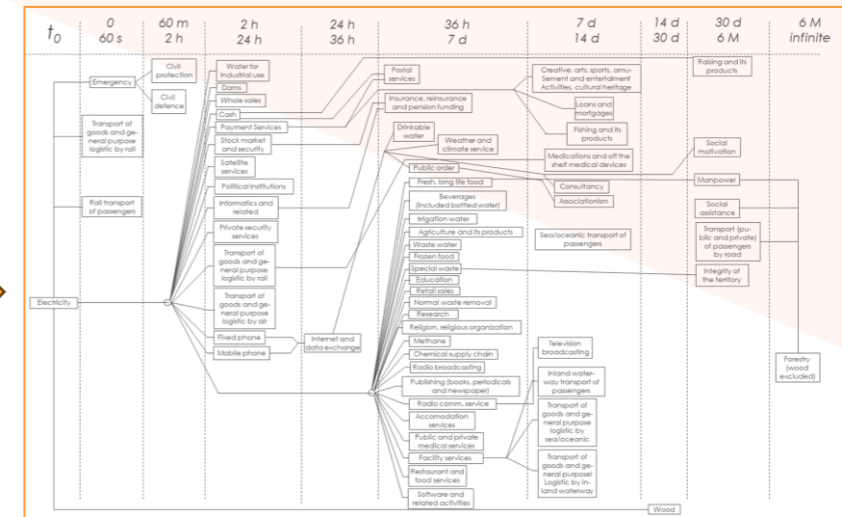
| $t_0$ | 0 60 s | 60 m 2 h | 2 h 24 h | 24 h 36 h | 36 h 7 d | 7 d 14 d | 14 d 30 d | 30 d 6 M | 6 M infinite |
|---|---|---|---|---|---|---|---|---|---|

Emergency
Civil protection
Civil defence
Transport of goods and general purpose logistic by rail
Rail transport of passengers
Electricity
Water for industrial use
Dams
Whole sales
Cash
Payment Services
Stock market and security
Satellite services
Political institutions
Informatics and related
Private security services
Transport of goods and general purpose logistic by rail
Transport of goods and general purpose logistic by air
Fixed phone
Mobile phone
Internet and data exchange
Postal services
Insurance, reinsurance and pension funding
Drinkable water
Weather and climate service
Public order
Fresh, long life food
Beverages (included bottled water)
Irrigation water
Agriculture and its products
Waste water
Frozen food
Special waste
Education
Retail sales
Normal waste removal
Research
Religion, religious organization
Methane
Chemical supply chain
Radio broadcasting
Publishing (books, periodicals and newspaper)
Radio comm. service
Accomodation services
Public and private medical services
Facility services
Restaurant and food services
Software and related activities
Creative, arts, sports, amusement and entertainment Activities, cultural heritage
Loans and mortgages
Fishing and its products
Medications and off the shelf medical devices
Consultancy
Associationism
Sea/oceanic transport of passengers
Television broadcasting
Inland waterway transport of passengers
Transport of goods and general purpose logistic by sea/oceanic
Transport of goods and general purpose! Logistic by inland waterway
Raising and its products
Social motivation
Manpower
Social assistance
Transport (public and private) of passengers by road
Integrity of the territory
Forestry (wood excluded)
Wood